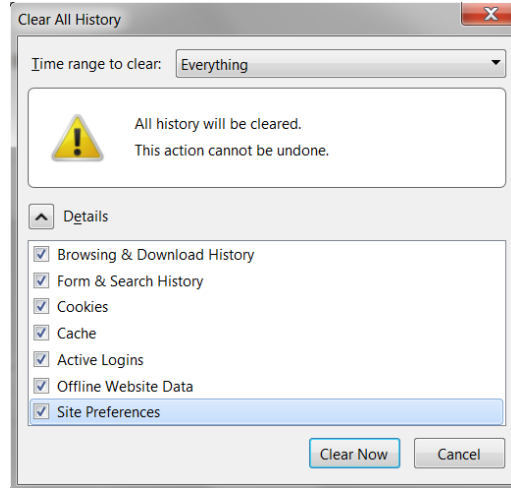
Clear All History

Time range to clear: Everything

All history will be cleared.
This action cannot be undone.

Details

Browsing & Download History
Form & Search History
Cookies
Cache
Active Logins
Offline Website Data
Site Preferences

Clear Now
Cancel